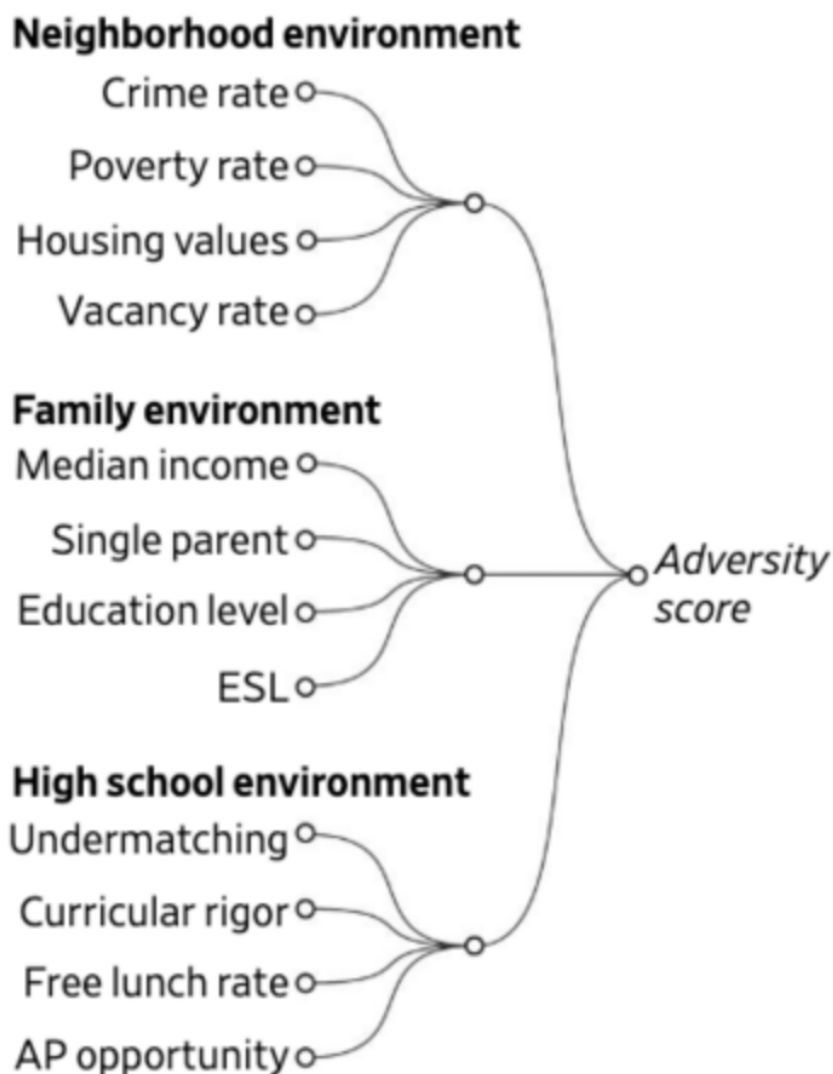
Neighborhood environment
Crime rate
Poverty rate
Housing values
Vacancy rate

Family environment
Median income
Single parent
Education level
ESL

High school environment
Undermatching
Curricular rigor
Free lunch rate
AP opportunity

Adversity score